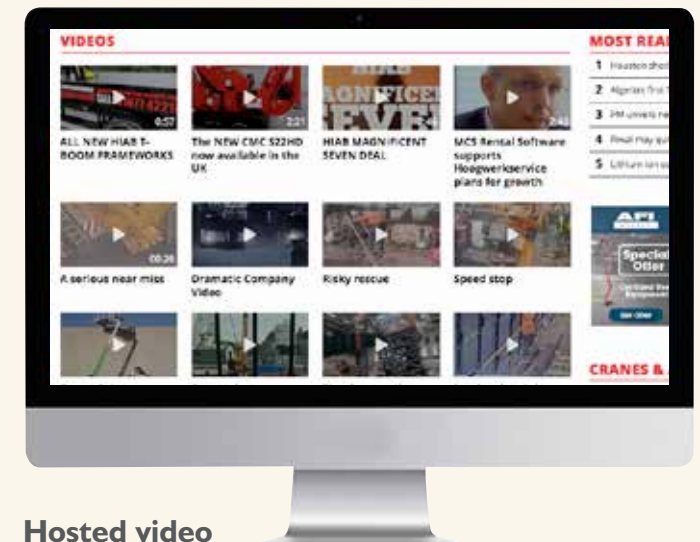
VIDEOS

MOST REA

0:57
ALL NEW HIAB T-BOOM FRAMEWORKS

2:21
The NEW CMC S22HD now available in the UK

HIAB MAGNIFICENT SEVEN DEAL

2:42
MCS Rental Software supports Hoogwerkservice plans for growth

1 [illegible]
2 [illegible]
3 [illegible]
4 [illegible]
5 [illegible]

00:26
A serious near miss

Dramatic Company Video

Risky rescue

Speed stop

API
Special Offer
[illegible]

CRANES &

Hosted video